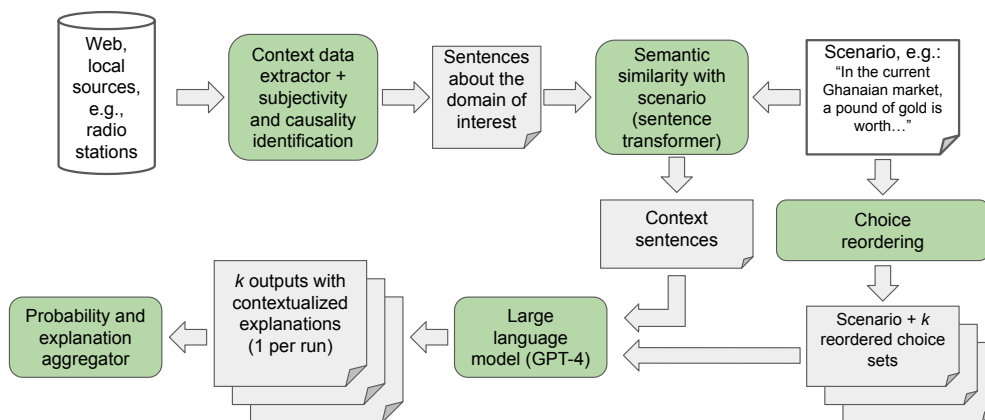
Web, local sources, e.g., radio stations

Context data extractor + subjectivity and causality identification

Sentences about the domain of interest

Semantic similarity with scenario (sentence transformer)

Scenario, e.g.: "In the current Ghanaian market, a pound of gold is worth…"

Context sentences

Choice reordering

Probability and explanation aggregator

$k$ outputs with contextualized explanations (1 per run)

Large language model (GPT-4)

Scenario + $k$ reordered choice sets